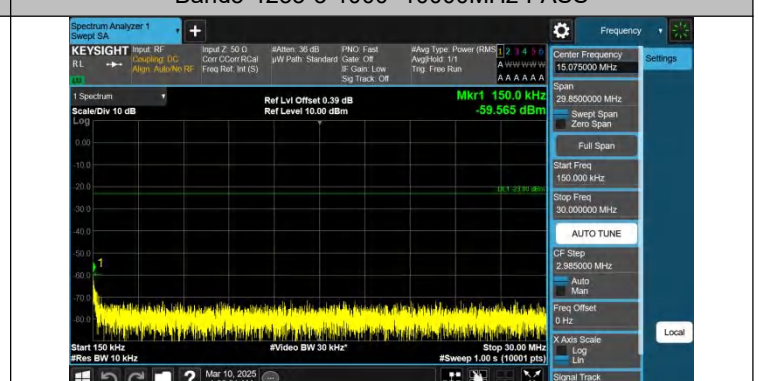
Band3 1250-3 1000~10000MHz PASS

Spectrum Analyzer 1
Swept SA

Frequency

KEYSIGHT Input: RF
RL Coupling: DC
Align: Auto/No RF

Input Z: 50 Ω
Corr CCorr RCal
Freq Ref: Int (S)

#Atten: 36 dB
µW Path: Standard

PNO: Fast
Gate: Off
IF Gain: Low
Sig Track: Off

#Avg Type: Power (RMS)
Avg|Hold: 1/1
Trig: Free Run

1 2 3 4 5 6
A WWWWW
A A A A A A

1 Spectrum
Scale/Div 10 dB
Log

Ref Lvl Offset 0.39 dB
Ref Level 10.00 dBm

Mkr1 150.0 kHz
-59.565 dBm

0.00
-10.0
-20.0
-30.0
-40.0
-50.0
-60.0
-70.0
-80.0
-90.0

DL1 -23.00 dBm

1

Start 150 kHz
#Res BW 10 kHz

#Video BW 30 kHz*

Stop 30.00 MHz
#Sweep 1.00 s (10001 pts)

Mar 10, 2025

Center Frequency
15.075000 MHz

Settings

Span
29.8500000 MHz

Swept Span
Zero Span

Full Span

Start Freq
150.000 kHz

Stop Freq
30.000000 MHz

AUTO TUNE

CF Step
2.985000 MHz

Auto
Man

Freq Offset
0 Hz

X Axis Scale
Log
Lin

Signal Track

Local